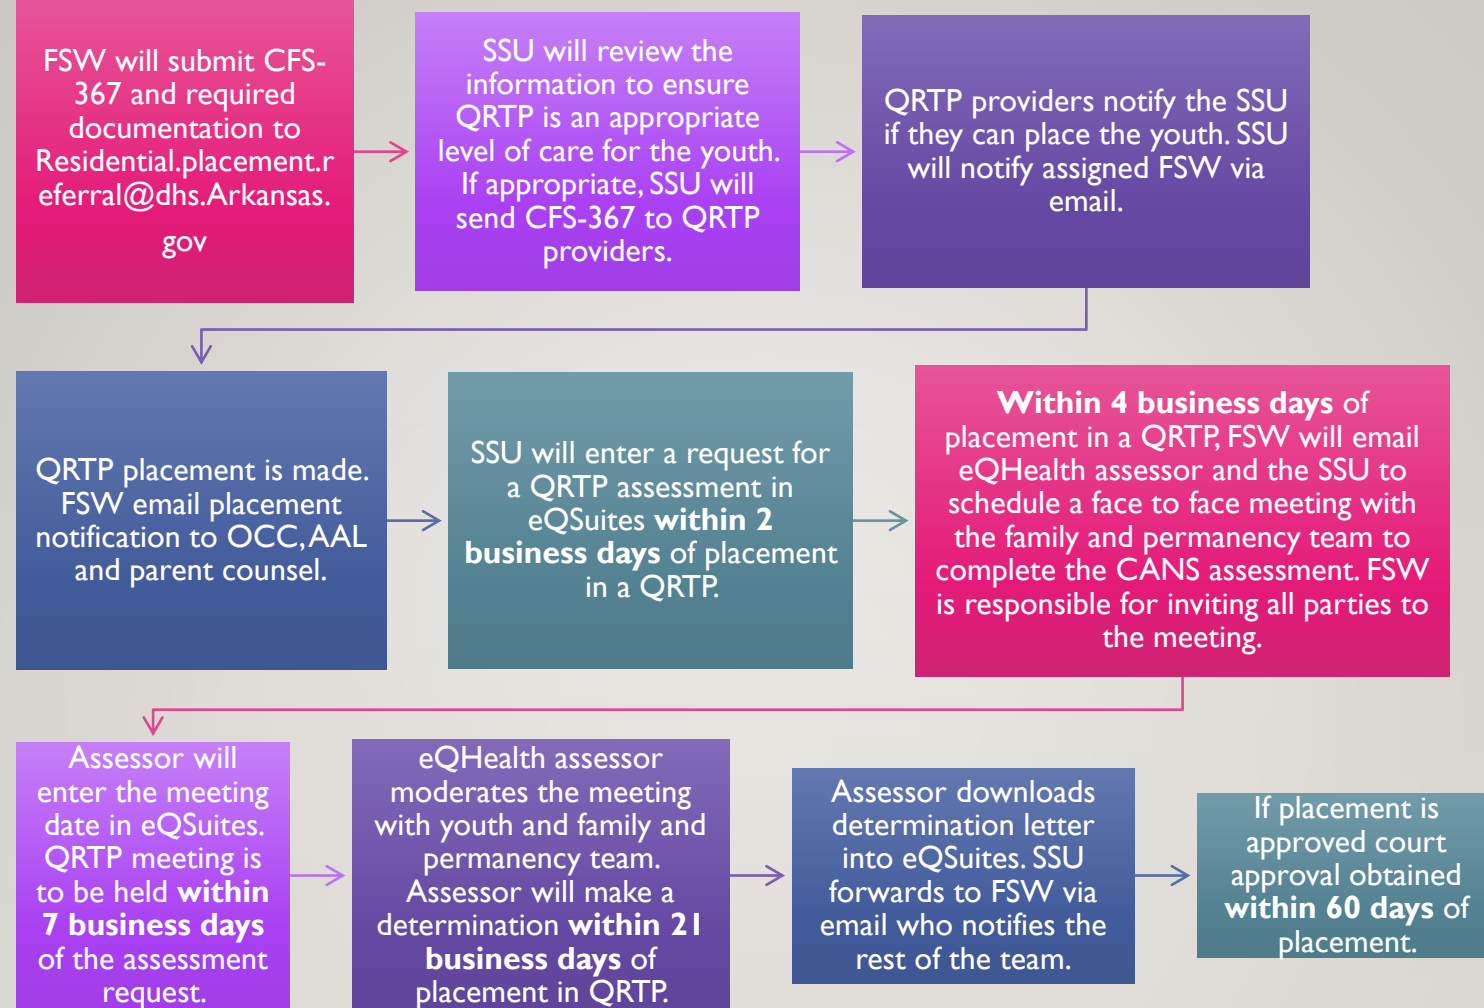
FSW will submit CFS-367 and required documentation to Residential.placement.referral@dhs.Arkansas.gov

SSU will review the information to ensure QRTP is an appropriate level of care for the youth. If appropriate, SSU will send CFS-367 to QRTP providers.

QRTP providers notify the SSU if they can place the youth. SSU will notify assigned FSW via email.

QRTP placement is made. FSW email placement notification to OCC, AAL and parent counsel.

SSU will enter a request for a QRTP assessment in eQSuites **within 2 business days** of placement in a QRTP.

**Within 4 business days** of placement in a QRTP, FSW will email eQHealth assessor and the SSU to schedule a face to face meeting with the family and permanency team to complete the CANS assessment. FSW is responsible for inviting all parties to the meeting.

Assessor will enter the meeting date in eQSuites. QRTP meeting is to be held **within 7 business days** of the assessment request.

eQHealth assessor moderates the meeting with youth and family and permanency team. Assessor will make a determination **within 21 business days** of placement in QRTP.

Assessor downloads determination letter into eQSuites. SSU forwards to FSW via email who notifies the rest of the team.

If placement is approved court approval obtained **within 60 days** of placement.